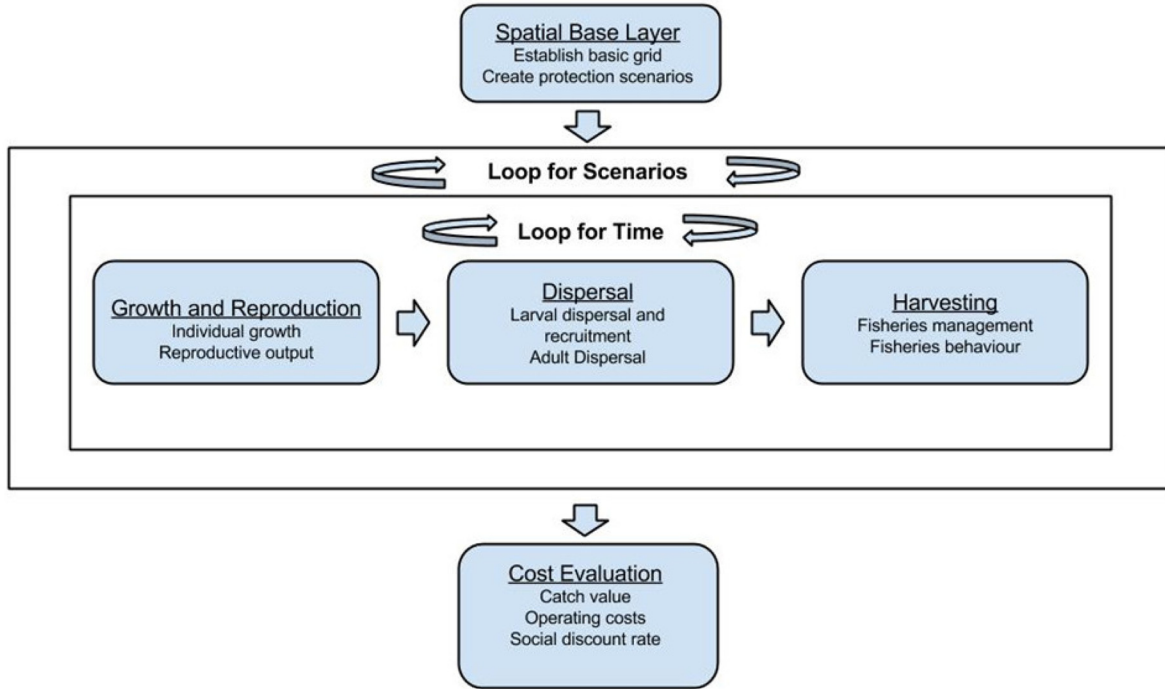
Spatial Base Layer
Establish basic grid
Create protection scenarios

Loop for Scenarios

Loop for Time

Growth and Reproduction
Individual growth
Reproductive output

Dispersal
Larval dispersal and recruitment
Adult Dispersal

Harvesting
Fisheries management
Fisheries behaviour

Cost Evaluation
Catch value
Operating costs
Social discount rate